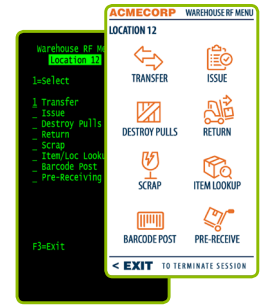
Warehouse RF M
Location 12

1=Select

1 Transfer
_ Issue
_ Destroy Pulls
_ Return
_ Scrap
_ Item/Loc Looku
_ Barcode Post
_ Pre-Receiving

F3=Exit

ACMECORP WAREHOUSE RF MENU
LOCATION 12

TRANSFER
ISSUE
DESTROY PULLS
RETURN
SCRAP
ITEM LOOKUP
BARCODE POST
PRE-RECEIVE

< EXIT TO TERMINATE SESSION